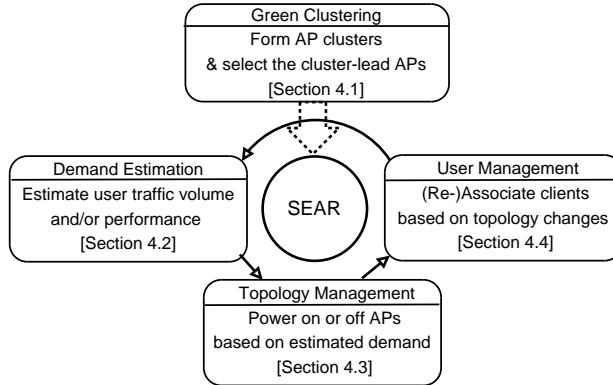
Green Clustering
Form AP clusters & select the cluster-lead APs [Section 4.1]

Demand Estimation
Estimate user traffic volume and/or performance [Section 4.2]

SEAR

User Management
(Re-)Associate clients based on topology changes [Section 4.4]

Topology Management
Power on or off APs based on estimated demand [Section 4.3]